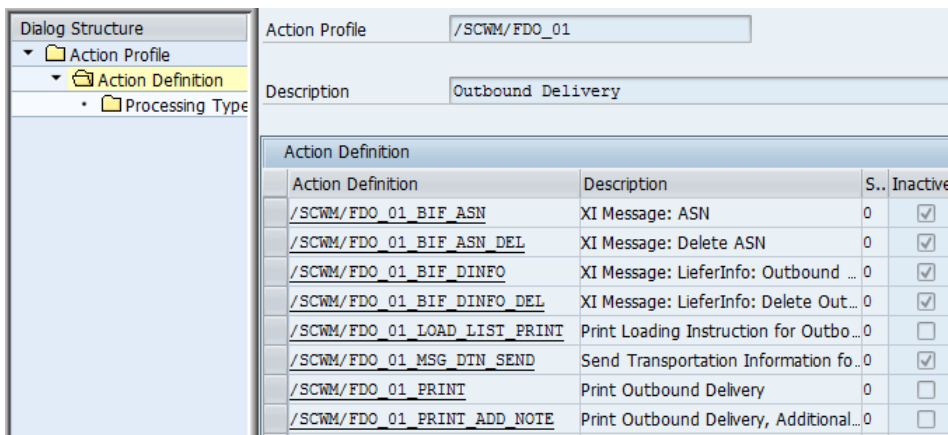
Dialog Structure
Action Profile
Action Definition
Processing Type

Action Profile /SCWM/FDO_01

Description Outbound Delivery

Action Definition

| Action Definition | Description | S.. | Inactive |
|---|---|---|---|
| /SCWM/FDO_01_BIF_ASN | XI Message: ASN | 0 | ☑ |
| /SCWM/FDO_01_BIF_ASN_DEL | XI Message: Delete ASN | 0 | ☑ |
| /SCWM/FDO_01_BIF_DINFO | XI Message: LieferInfo: Outbound ... | 0 | ☑ |
| /SCWM/FDO_01_BIF_DINFO_DEL | XI Message: LieferInfo: Delete Out... | 0 | ☑ |
| /SCWM/FDO_01_LOAD_LIST_PRINT | Print Loading Instruction for Outbo... | 0 | ☐ |
| /SCWM/FDO_01_MSG_DTN_SEND | Send Transportation Information fo... | 0 | ☑ |
| /SCWM/FDO_01_PRINT | Print Outbound Delivery | 0 | ☐ |
| /SCWM/FDO_01_PRINT_ADD_NOTE | Print Outbound Delivery, Additional... | 0 | ☐ |